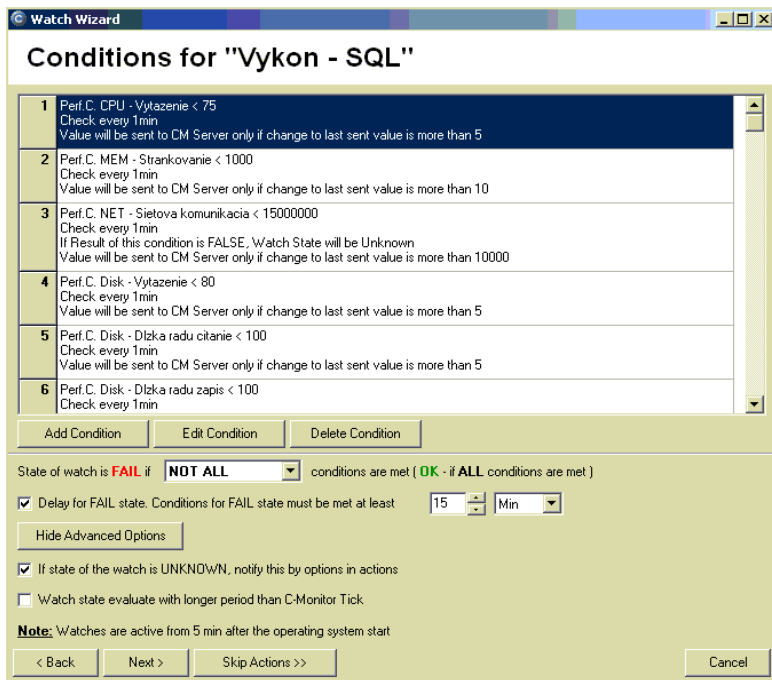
Watch Wizard

Conditions for "Vykon - SQL"

| | |
|---|---|
| 1 | Perf.C. CPU - Vytazenie < 75<br>Check every 1min<br>Value will be sent to CM Server only if change to last sent value is more than 5 |
| 2 | Perf.C. MEM - Strankovanie < 1000<br>Check every 1min<br>Value will be sent to CM Server only if change to last sent value is more than 10 |
| 3 | Perf.C. NET - Sietova komunikacia < 15000000<br>Check every 1min<br>If Result of this condition is FALSE, Watch State will be Unknown<br>Value will be sent to CM Server only if change to last sent value is more than 10000 |
| 4 | Perf.C. Disk - Vytazenie < 80<br>Check every 1min<br>Value will be sent to CM Server only if change to last sent value is more than 5 |
| 5 | Perf.C. Disk - Dlzka radu citanie < 100<br>Check every 1min<br>Value will be sent to CM Server only if change to last sent value is more than 5 |
| 6 | Perf.C. Disk - Dlzka radu zapis < 100<br>Check every 1min |

Add Condition Edit Condition Delete Condition

State of watch is FAIL if NOT ALL conditions are met ( OK - if ALL conditions are met )

Delay for FAIL state. Conditions for FAIL state must be met at least 15 Min

Hide Advanced Options

If state of the watch is UNKNOWN, notify this by options in actions

Watch state evaluate with longer period than C-Monitor Tick

Note: Watches are active from 5 min after the operating system start

< Back Next > Skip Actions >> Cancel